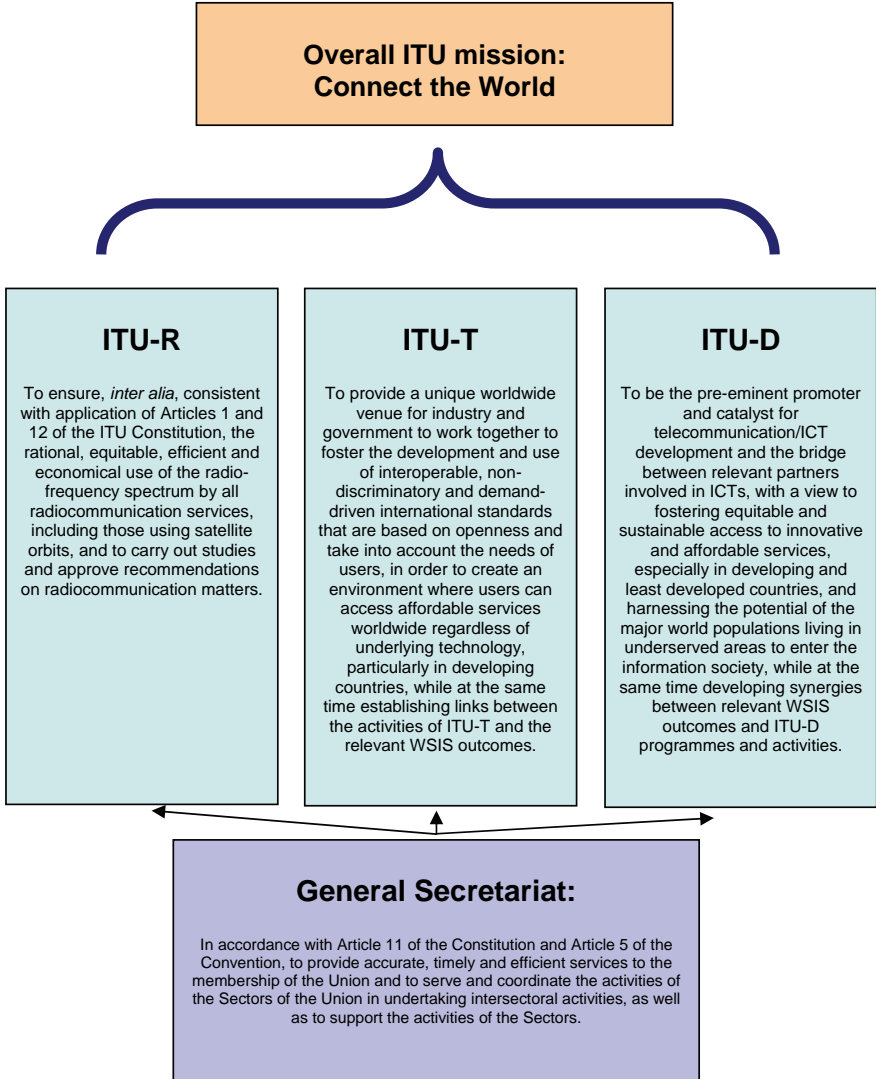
Overall ITU mission:
Connect the World

ITU-R

To ensure, inter alia, consistent with application of Articles 1 and 12 of the ITU Constitution, the rational, equitable, efficient and economical use of the radio-frequency spectrum by all radiocommunication services, including those using satellite orbits, and to carry out studies and approve recommendations on radiocommunication matters.

ITU-T

To provide a unique worldwide venue for industry and government to work together to foster the development and use of interoperable, non-discriminatory and demand-driven international standards that are based on openness and take into account the needs of users, in order to create an environment where users can access affordable services worldwide regardless of underlying technology, particularly in developing countries, while at the same time establishing links between the activities of ITU-T and the relevant WSIS outcomes.

ITU-D

To be the pre-eminent promoter and catalyst for telecommunication/ICT development and the bridge between relevant partners involved in ICTs, with a view to fostering equitable and sustainable access to innovative and affordable services, especially in developing and least developed countries, and harnessing the potential of the major world populations living in underserved areas to enter the information society, while at the same time developing synergies between relevant WSIS outcomes and ITU-D programmes and activities.

General Secretariat:

In accordance with Article 11 of the Constitution and Article 5 of the Convention, to provide accurate, timely and efficient services to the membership of the Union and to serve and coordinate the activities of the Sectors of the Union in undertaking intersectoral activities, as well as to support the activities of the Sectors.